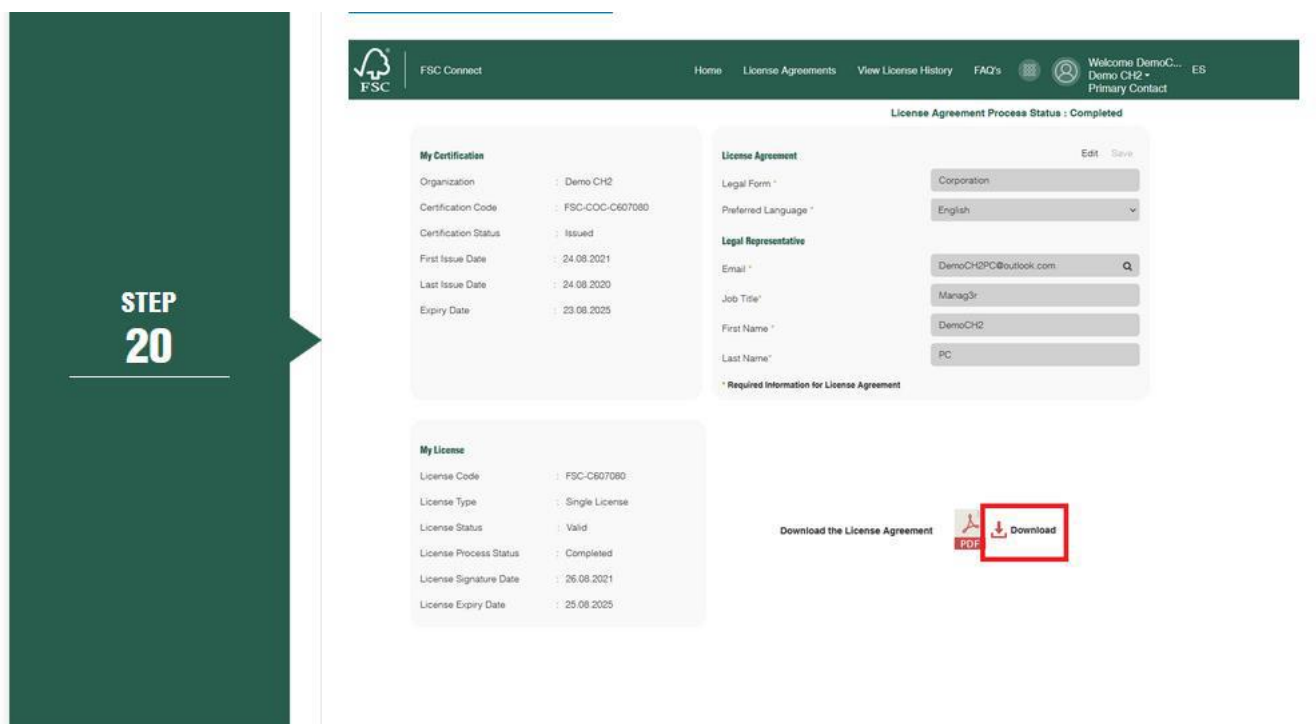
STEP
20

FSC

FSC Connect

Home License Agreements View License History FAQ's Welcome DemoC... Demo CH2 ▾ Primary Contact ES

License Agreement Process Status : Completed

My Certification

| Organization | : Demo CH2 |
|---|---|
| Certification Code | : FSC-COC-C607080 |
| Certification Status | : Issued |
| First Issue Date | : 24.08.2021 |
| Last Issue Date | : 24.08.2020 |
| Expiry Date | : 23.08.2025 |

License Agreement

Edit Save

Legal Form * Corporation

Preferred Language * English

Legal Representative

Email * DemoCH2PC@outlook.com

Job Title* Manag3r

First Name * DemoCH2

Last Name* PC

* Required Information for License Agreement

My License

| License Code | : FSC-C607080 |
|---|---|
| License Type | : Single License |
| License Status | : Valid |
| License Process Status | : Completed |
| License Signature Date | : 26.08.2021 |
| License Expiry Date | : 25.08.2025 |

Download the License Agreement

PDF

Download